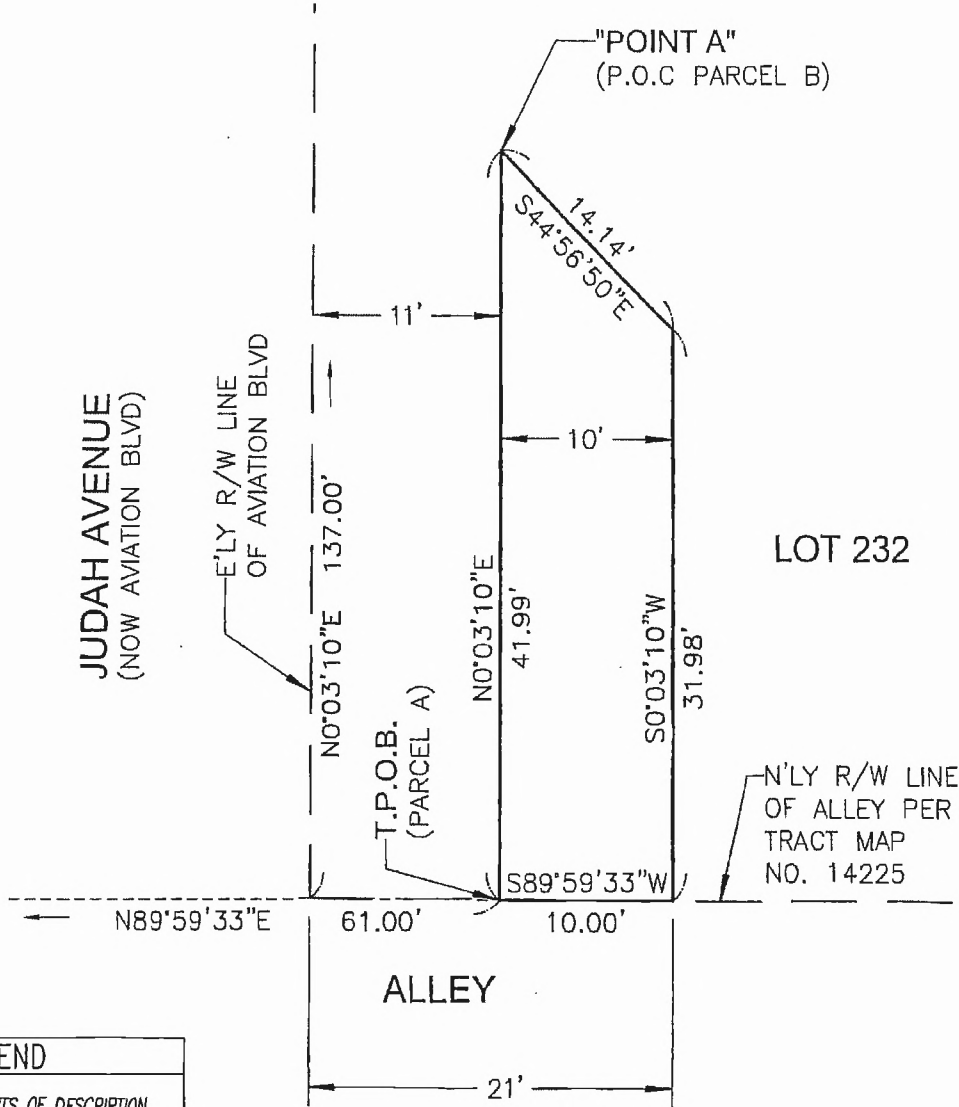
"POINT A"
(P.O.C PARCEL B)

14.14'
S44°56'50"E

11'

10'

JUDAH AVENUE
(NOW AVIATION BLVD)

E'LY R/W LINE
OF AVIATION BLVD

N0°03'10"E 137.00'

N0°03'10"E
41.99'

S0°03'10"W
31.98'

LOT 232

T.P.O.B.
(PARCEL A)

N'LY R/W LINE
OF ALLEY PER
TRACT MAP
NO. 14225

S89°59'33"W

N89°59'33"E 61.00' 10.00'

ALLEY

21'

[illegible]END
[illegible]TS OF DESCRIPTION